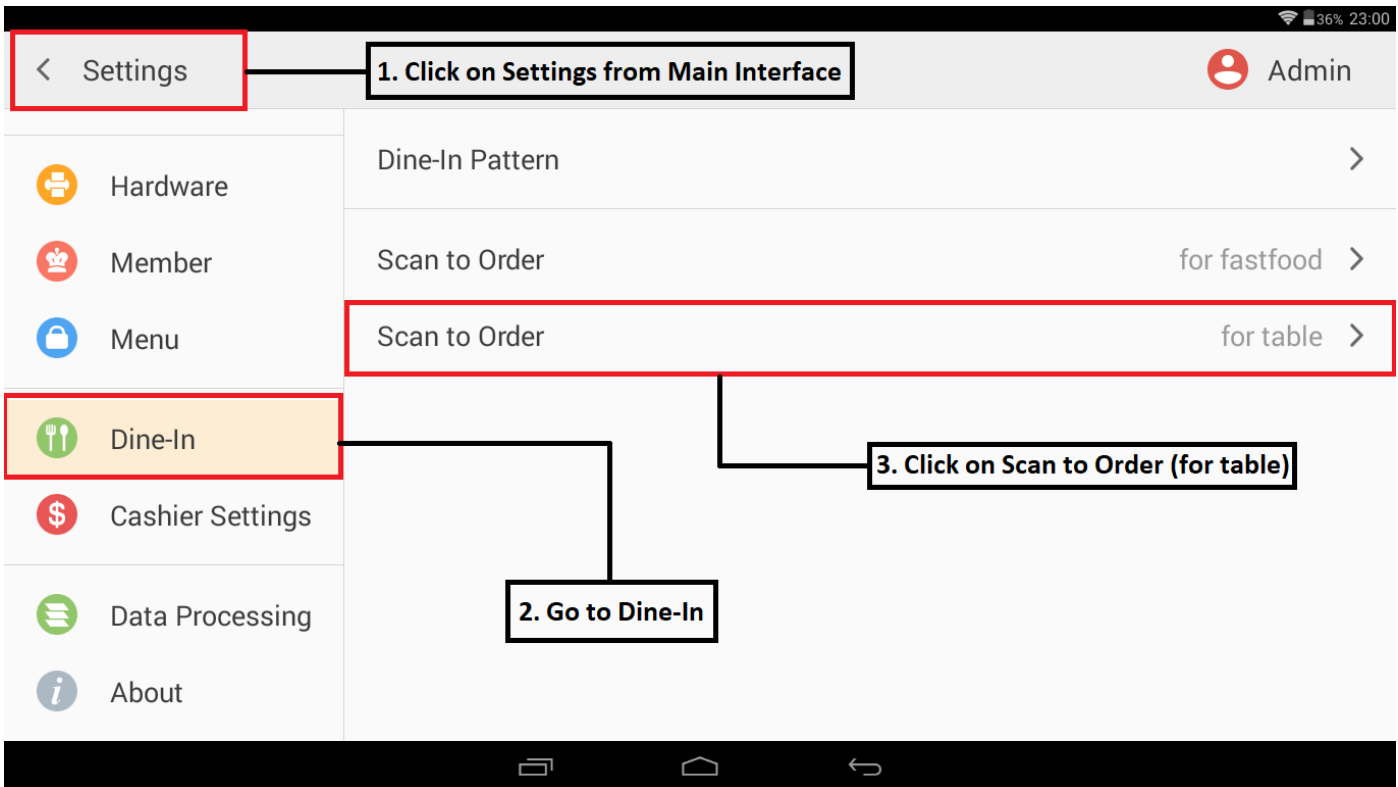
36% 23:00

< Settings

1. Click on Settings from Main Interface

Admin

Hardware

Member

Menu

Dine-In

Cashier Settings

Data Processing

About

Dine-In Pattern >

Scan to Order for fastfood >

Scan to Order for table >

3. Click on Scan to Order (for table)

2. Go to Dine-In